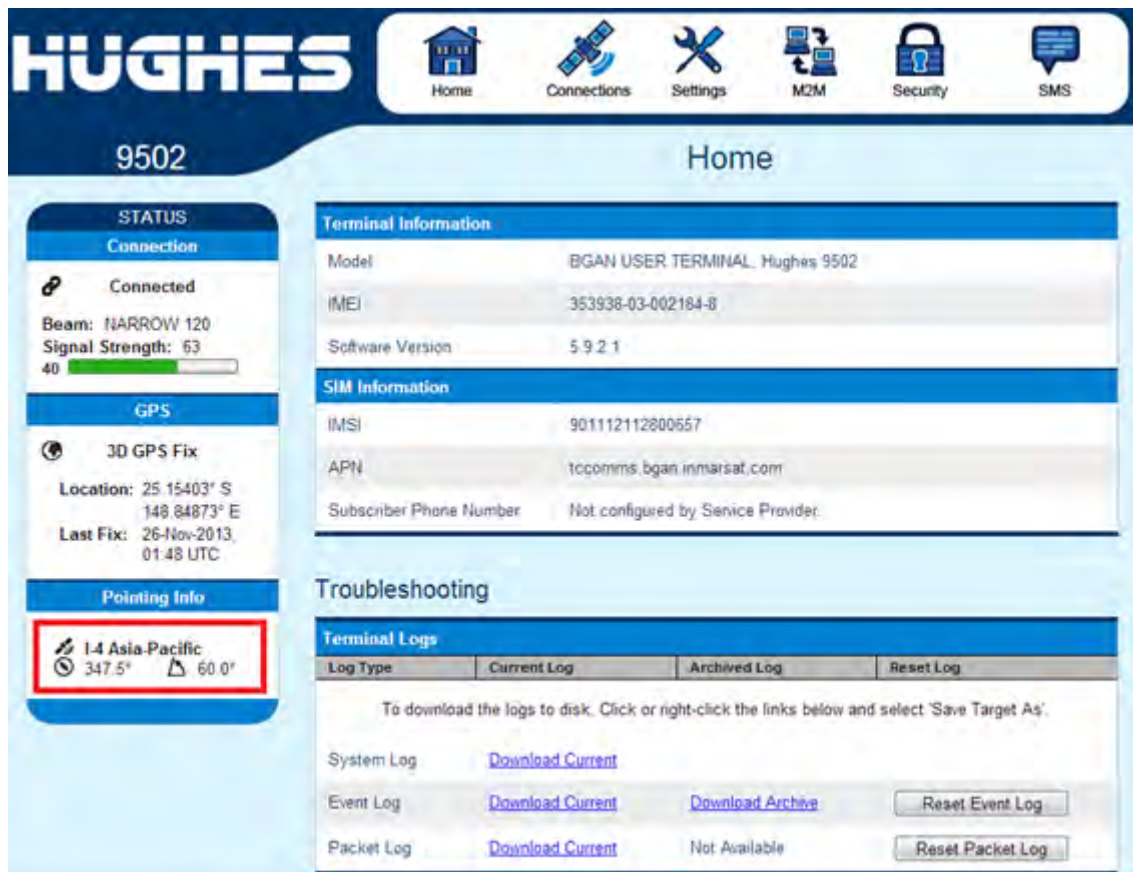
HUGHES

Home Connections Settings M2M Security SMS

9502

Home

STATUS
Connection
Connected
Beam: NARROW 120
Signal Strength: 63
40

GPS
3D GPS Fix
Location: 25.15403° S
148.84873° E
Last Fix: 26-Nov-2013, 01:48 UTC

Pointing Info
I-4 Asia-Pacific
347.5° 60.0°

Terminal Information

| Model | BGAN USER TERMINAL, Hughes 9502 |
|---|---|
| IMEI | 353938-03-002184-8 |
| Software Version | 5.9.2.1 |

SIM Information

| IMSI | 901112112800657 |
|---|---|
| APN | tccomms.bgan.inmarsat.com |
| Subscriber Phone Number | Not configured by Service Provider. |

Troubleshooting

Terminal Logs

| Log Type | Current Log | Archived Log | Reset Log |
|---|---|---|---|

To download the logs to disk, Click or right-click the links below and select 'Save Target As'.

| System Log | Download Current | | |
|---|---|---|---|
| Event Log | Download Current | Download Archive | Reset Event Log |
| Packet Log | Download Current | Not Available | Reset Packet Log |